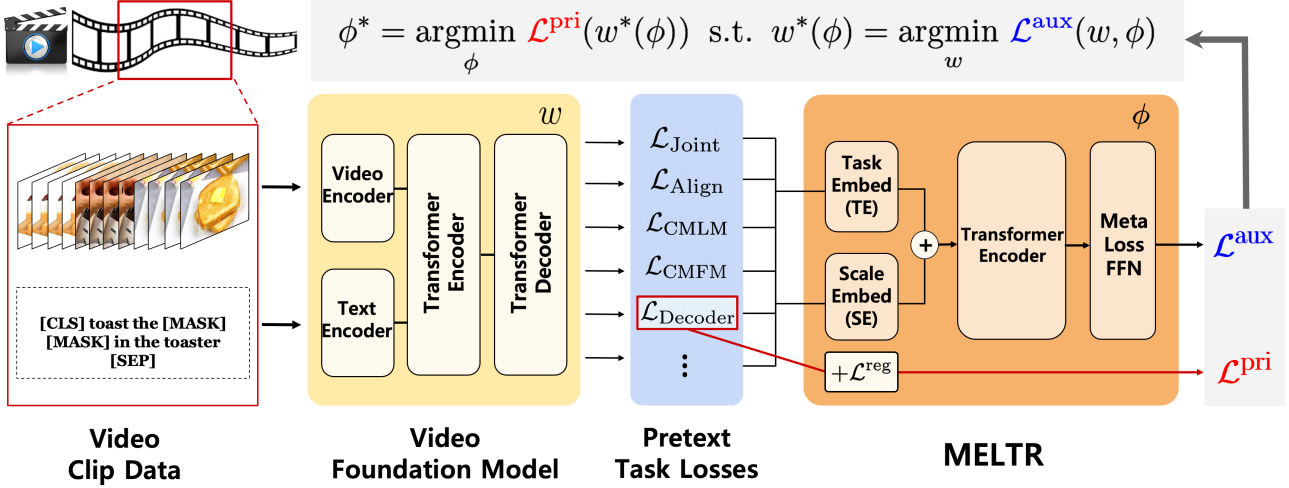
$\phi^* = \underset{\phi}{\operatorname{argmin}}\ \mathcal{L}^{\text{pri}}(w^*(\phi))$ s.t. $w^*(\phi) = \underset{w}{\operatorname{argmin}}\ \mathcal{L}^{\text{aux}}(w, \phi)$

$w$

Video Encoder

Text Encoder

Transformer Encoder

Transformer Decoder

$\mathcal{L}_{\text{Joint}}$
$\mathcal{L}_{\text{Align}}$
$\mathcal{L}_{\text{CMLM}}$
$\mathcal{L}_{\text{CMFM}}$
$\mathcal{L}_{\text{Decoder}}$
⋮

$\phi$

Task Embed (TE)

Scale Embed (SE)

+

Transformer Encoder

Meta Loss FFN

$+\mathcal{L}^{\text{reg}}$

$\mathcal{L}^{\text{aux}}$

$\mathcal{L}^{\text{pri}}$

[CLS] toast the [MASK] [MASK] in the toaster [SEP]

Video Clip Data

Video Foundation Model

Pretext Task Losses

MELTR